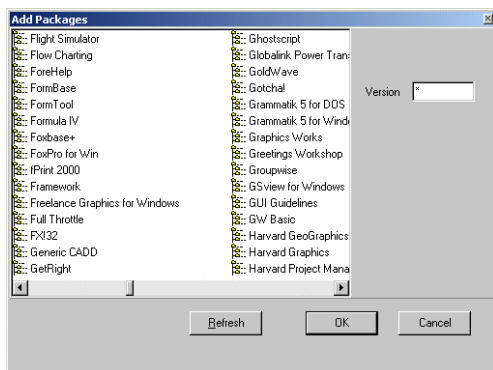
Add Packages

Flight Simulator
Flow Charting
ForeHelp
FormBase
FormTool
Formula IV
Foxbase+
FoxPro for Win
fPrint 2000
Framework
Freelance Graphics for Windows
Full Throttle
FX!32
Generic CADD
GetRight

Ghostscript
Globalink Power Trans
GoldWave
Gotcha!
Grammatik 5 for DOS
Grammatik 5 for Windo
Graphics Works
Greetings Workshop
Groupwise
GSview for Windows
GUI Guidelines
GW Basic
Harvard GeoGraphics
Harvard Graphics
Harvard Project Mana

Version *

Refresh
OK
Cancel